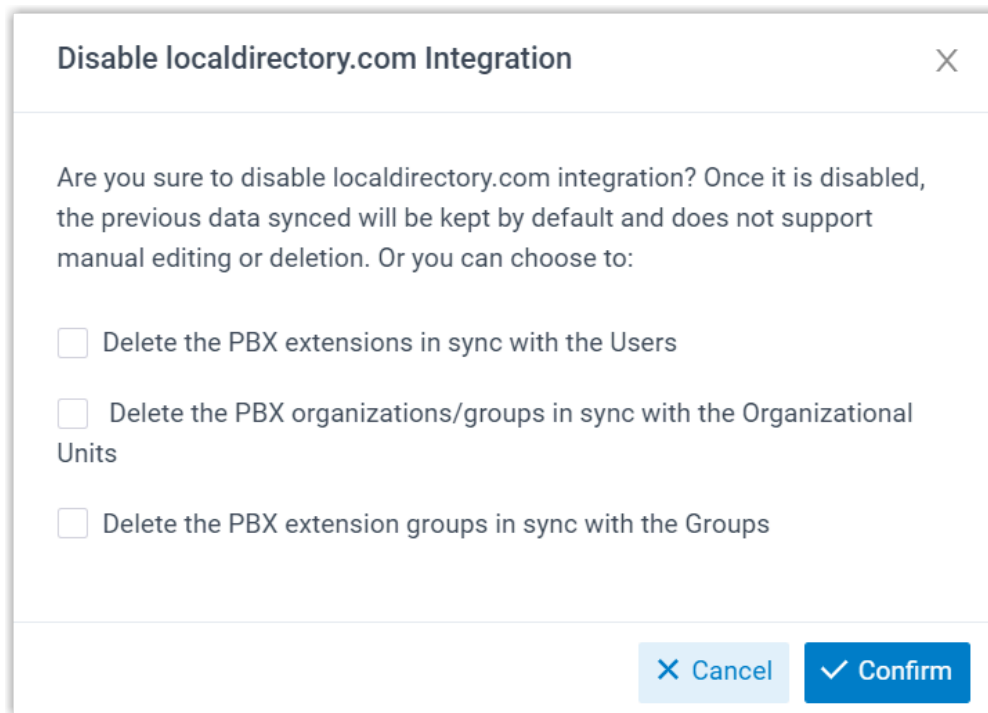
Disable localdirectory.com Integration

X

Are you sure to disable localdirectory.com integration? Once it is disabled, the previous data synced will be kept by default and does not support manual editing or deletion. Or you can choose to:

Delete the PBX extensions in sync with the Users

Delete the PBX organizations/groups in sync with the Organizational Units

Delete the PBX extension groups in sync with the Groups

✕ Cancel

✓ Confirm